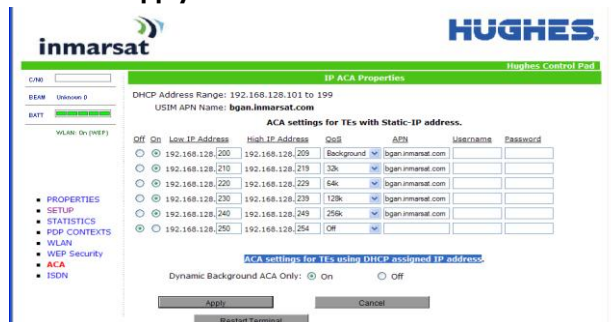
Apply

inmarsat

HUGHES.

Hughes Control Pad

C/NI

BEAM Unknown 0

BATT

WLAN: On (WEP)

IP ACA Properties

DHCP Address Range: 192.168.128.101 to 199

USIM APN Name: bgan.inmarsat.com

ACA settings for TEs with Static-IP address.

| Off | On | Low IP Address | High IP Address | QoS | APN | Username | Password |
|---|---|---|---|---|---|---|---|
| ○ | ⊙ | 192.168.128.200 | 192.168.128.209 | Background | bgan.inmarsat.com | | |
| ○ | ⊙ | 192.168.128.210 | 192.168.128.219 | 32k | bgan.inmarsat.com | | |
| ○ | ⊙ | 192.168.128.220 | 192.168.128.229 | 64k | bgan.inmarsat.com | | |
| ○ | ⊙ | 192.168.128.230 | 192.168.128.239 | 128k | bgan.inmarsat.com | | |
| ○ | ⊙ | 192.168.128.240 | 192.168.128.249 | 256k | bgan.inmarsat.com | | |
| ⊙ | ○ | 192.168.128.250 | 192.168.128.254 | Off | | | |

- PROPERTIES
- SETUP
- STATISTICS
- PDP CONTEXTS
- WLAN
- WEP Security
- ACA
- ISDN

ACA settings for TEs using DHCP assigned IP address

Dynamic Background ACA Only: ⊙ On ○ Off

Apply

Cancel

Restart Terminal